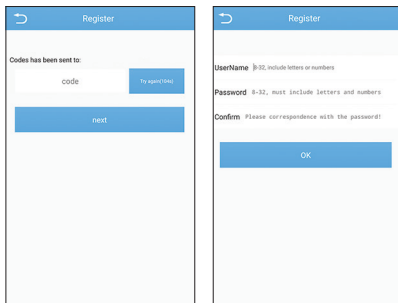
Register

Codes has been sent to:

code

Try again(104s)

next

Register

UserName 8-32, include letters or numbers

Password 8-32, must include letters and numbers

Confirm Please correspondence with the password!

OK